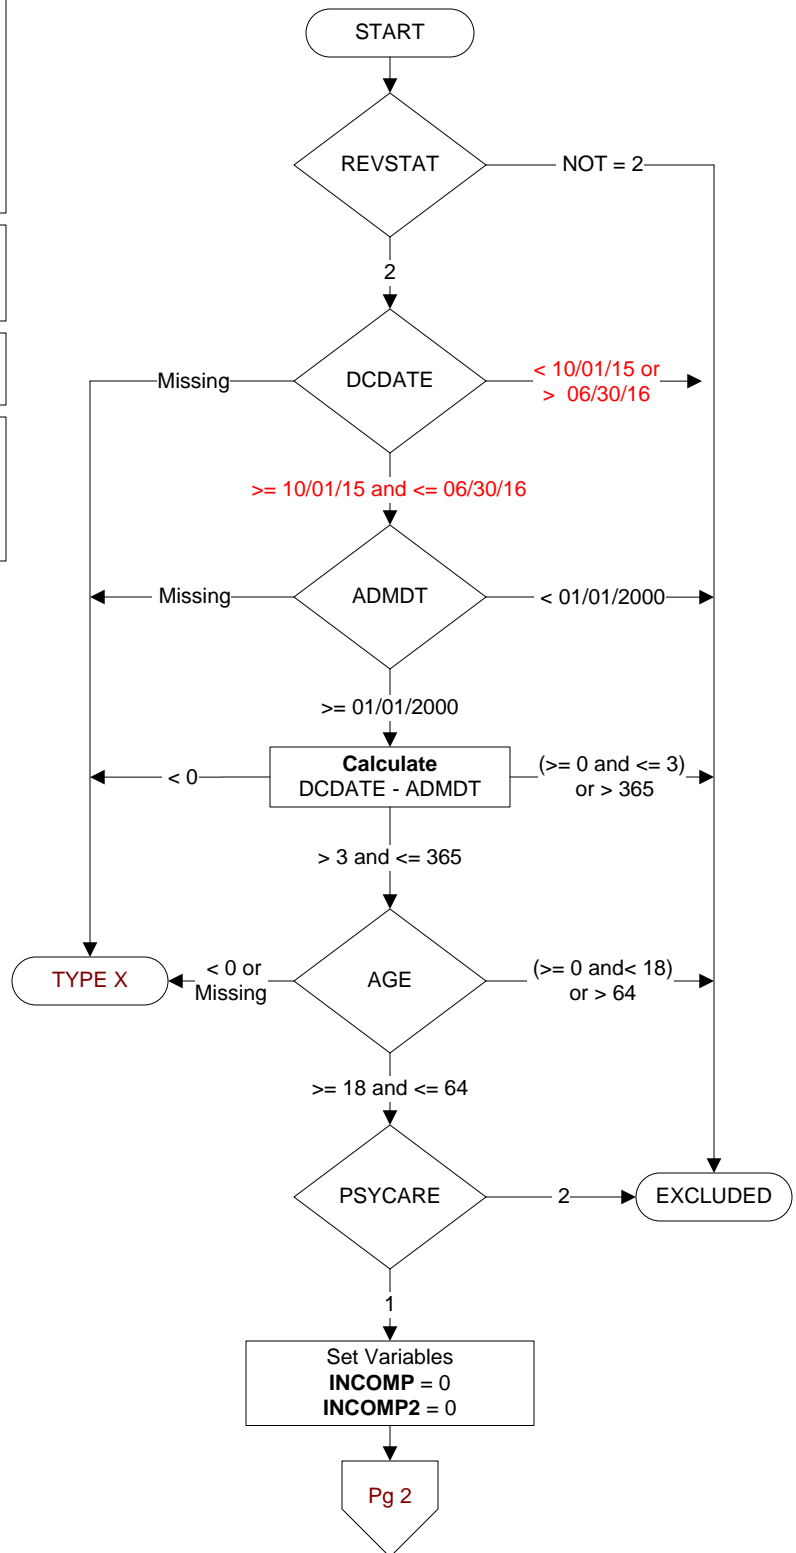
START

REVSTAT

NOT = 2

2

DCDATE

Missing

< 10/01/15 or > 06/30/16

>= 10/01/15 and <= 06/30/16

ADMDT

Missing

< 01/01/2000

>= 01/01/2000

**Calculate** DCDATE - ADMDT

< 0

(>= 0 and <= 3) or > 365

> 3 and <= 365

AGE

TYPE X

< 0 or Missing

(>= 0 and< 18) or > 64

>= 18 and <= 64

PSYCARE

2

EXCLUDED

1

Set Variables
**INCOMP** = 0
**INCOMP2** = 0

Pg 2